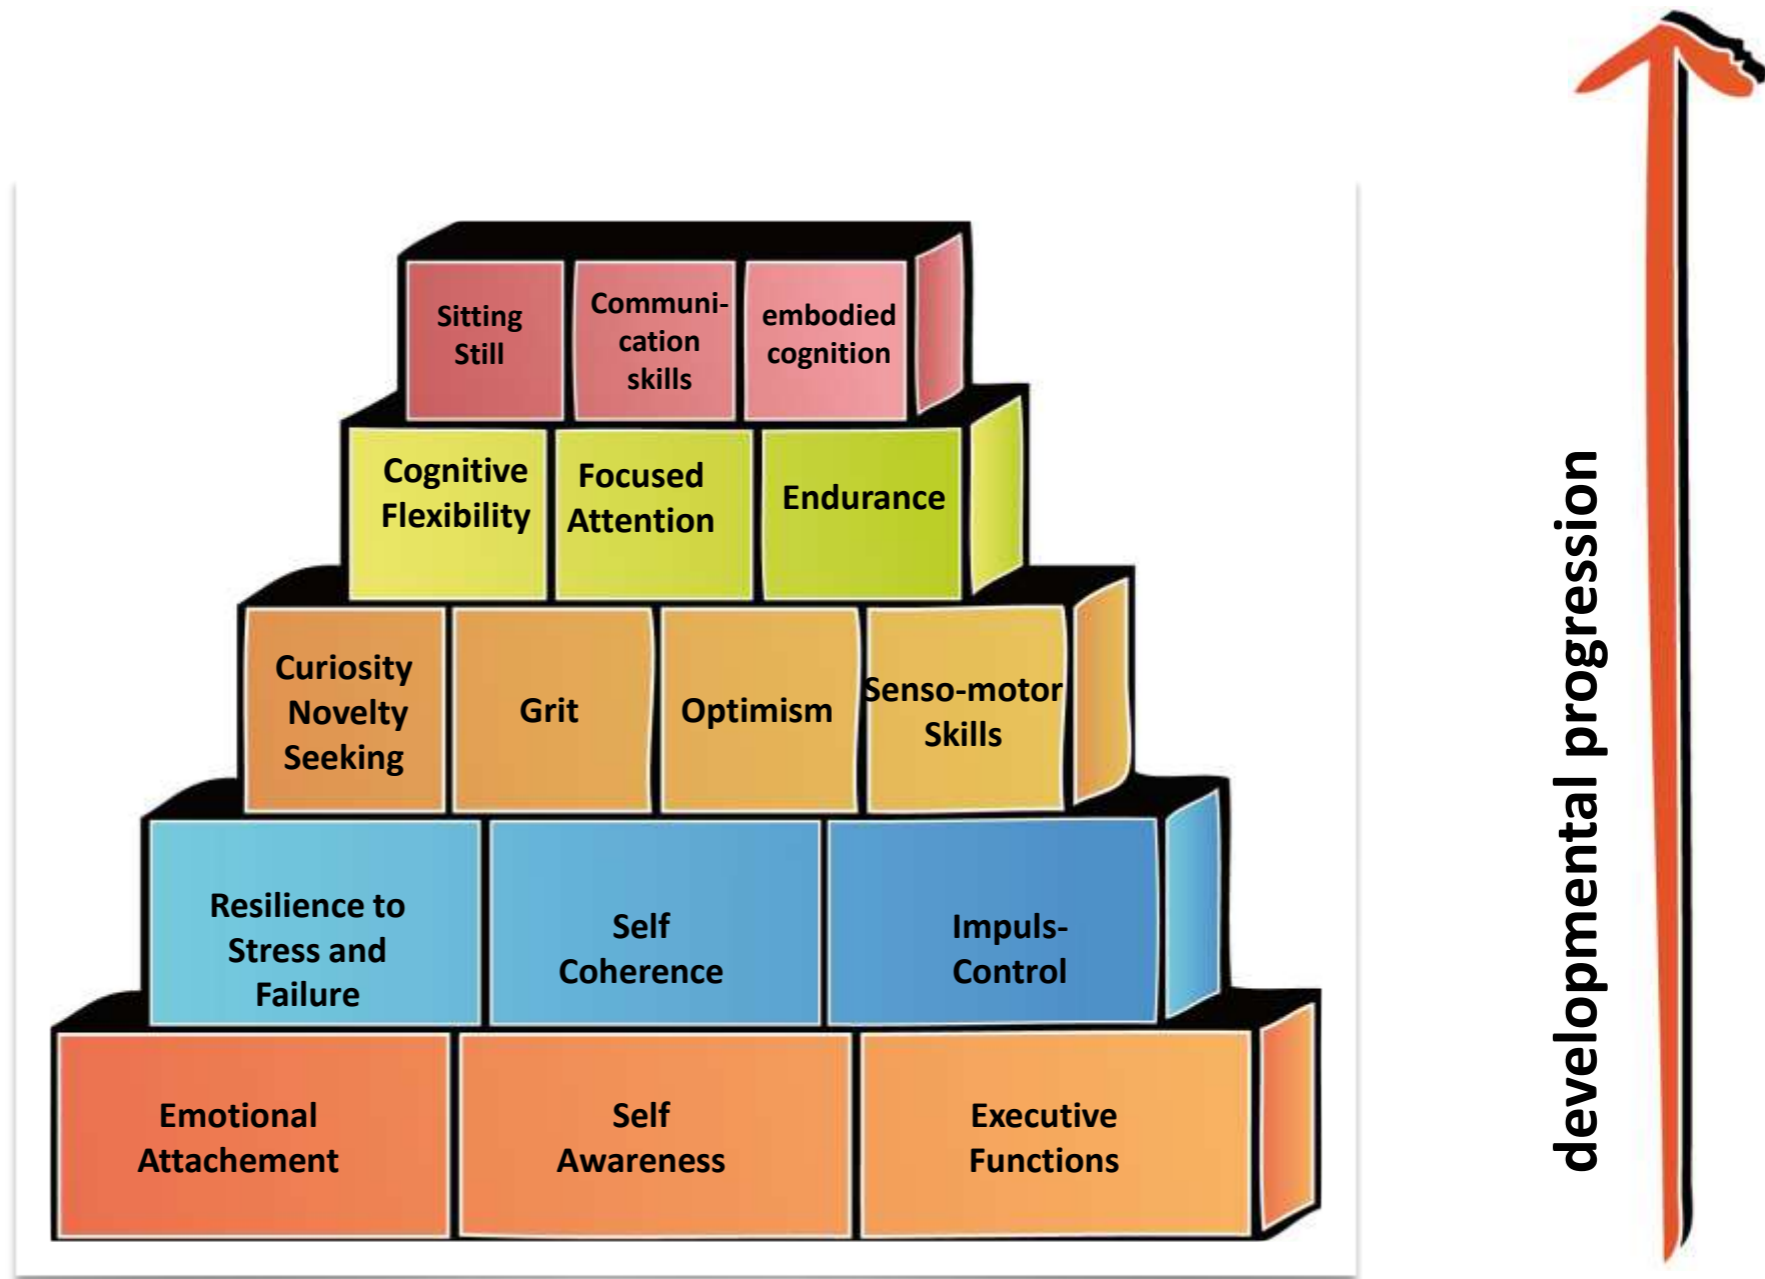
Sitting Still

Communication skills

embodied cognition

Cognitive Flexibility

Focused Attention

Endurance

Curiosity Novelty Seeking

Grit

Optimism

Senso-motor Skills

Resilience to Stress and Failure

Self Coherence

Impuls-Control

Emotional Attachement

Self Awareness

Executive Functions

developmental progression